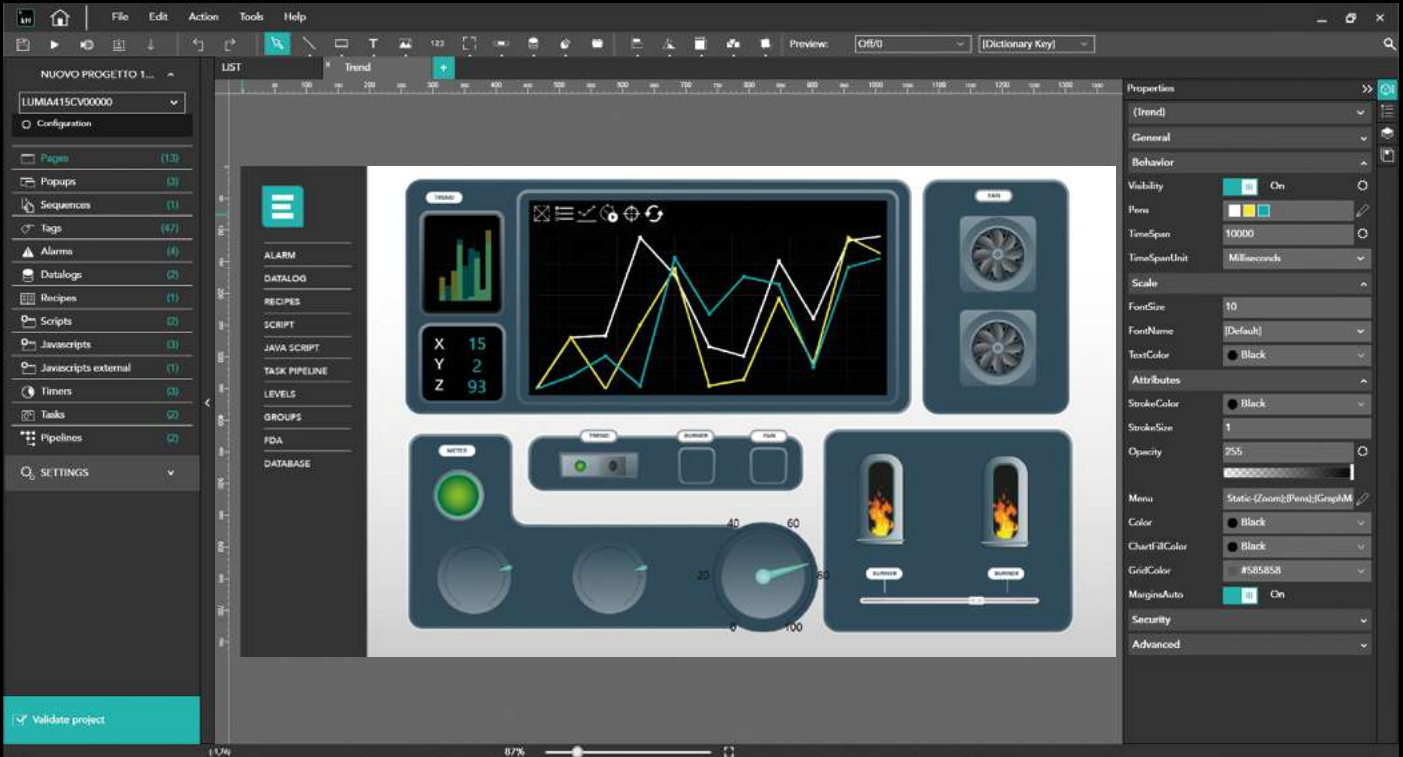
File Edit Action Tools Help

Preview: Off/0 [Dictionary Key]

NUOVO PROGETTO 1...
LUMIA415CV00000
Configuration

Pages (13)
Popups (3)
Sequences (1)
Tags (47)
Alarms (4)
Datalogs (2)
Recipes (1)
Scripts (2)
Javascripts (3)
Javascripts external (1)
Timers (3)
Tasks (2)
Pipelines (2)

SETTINGS

Validate project

LIST
Trend

100 200 300 400 500 600 700 800 900 1000 1100 1200 1300

ALARM
DATALOG
RECIPES
SCRIPT
JAVA SCRIPT
TASK PIPELINE
LEVELS
GROUPS
FDA
DATABASE

TREND
X 15
Y 2
Z 93

FAN

METER
TREND
BURNER
FAN

40 60
20 80
0 100

BURNER
BURNER

Properties
(Trend)
General
Behavior
Visibility On
Pens
TimeSpan 10000
TimeSpanUnit Milliseconds
Scale
FontSize 10
FontName [Default]
TextColor Black
Attributes
StrokeColor Black
StrokeSize 1
Opacity 255
Menu Static-(Zoom);(Pens);(GraphM
Color Black
ChartFillColor Black
GridColor #585858
MarginsAuto On
Security
Advanced

(1,74)
87%